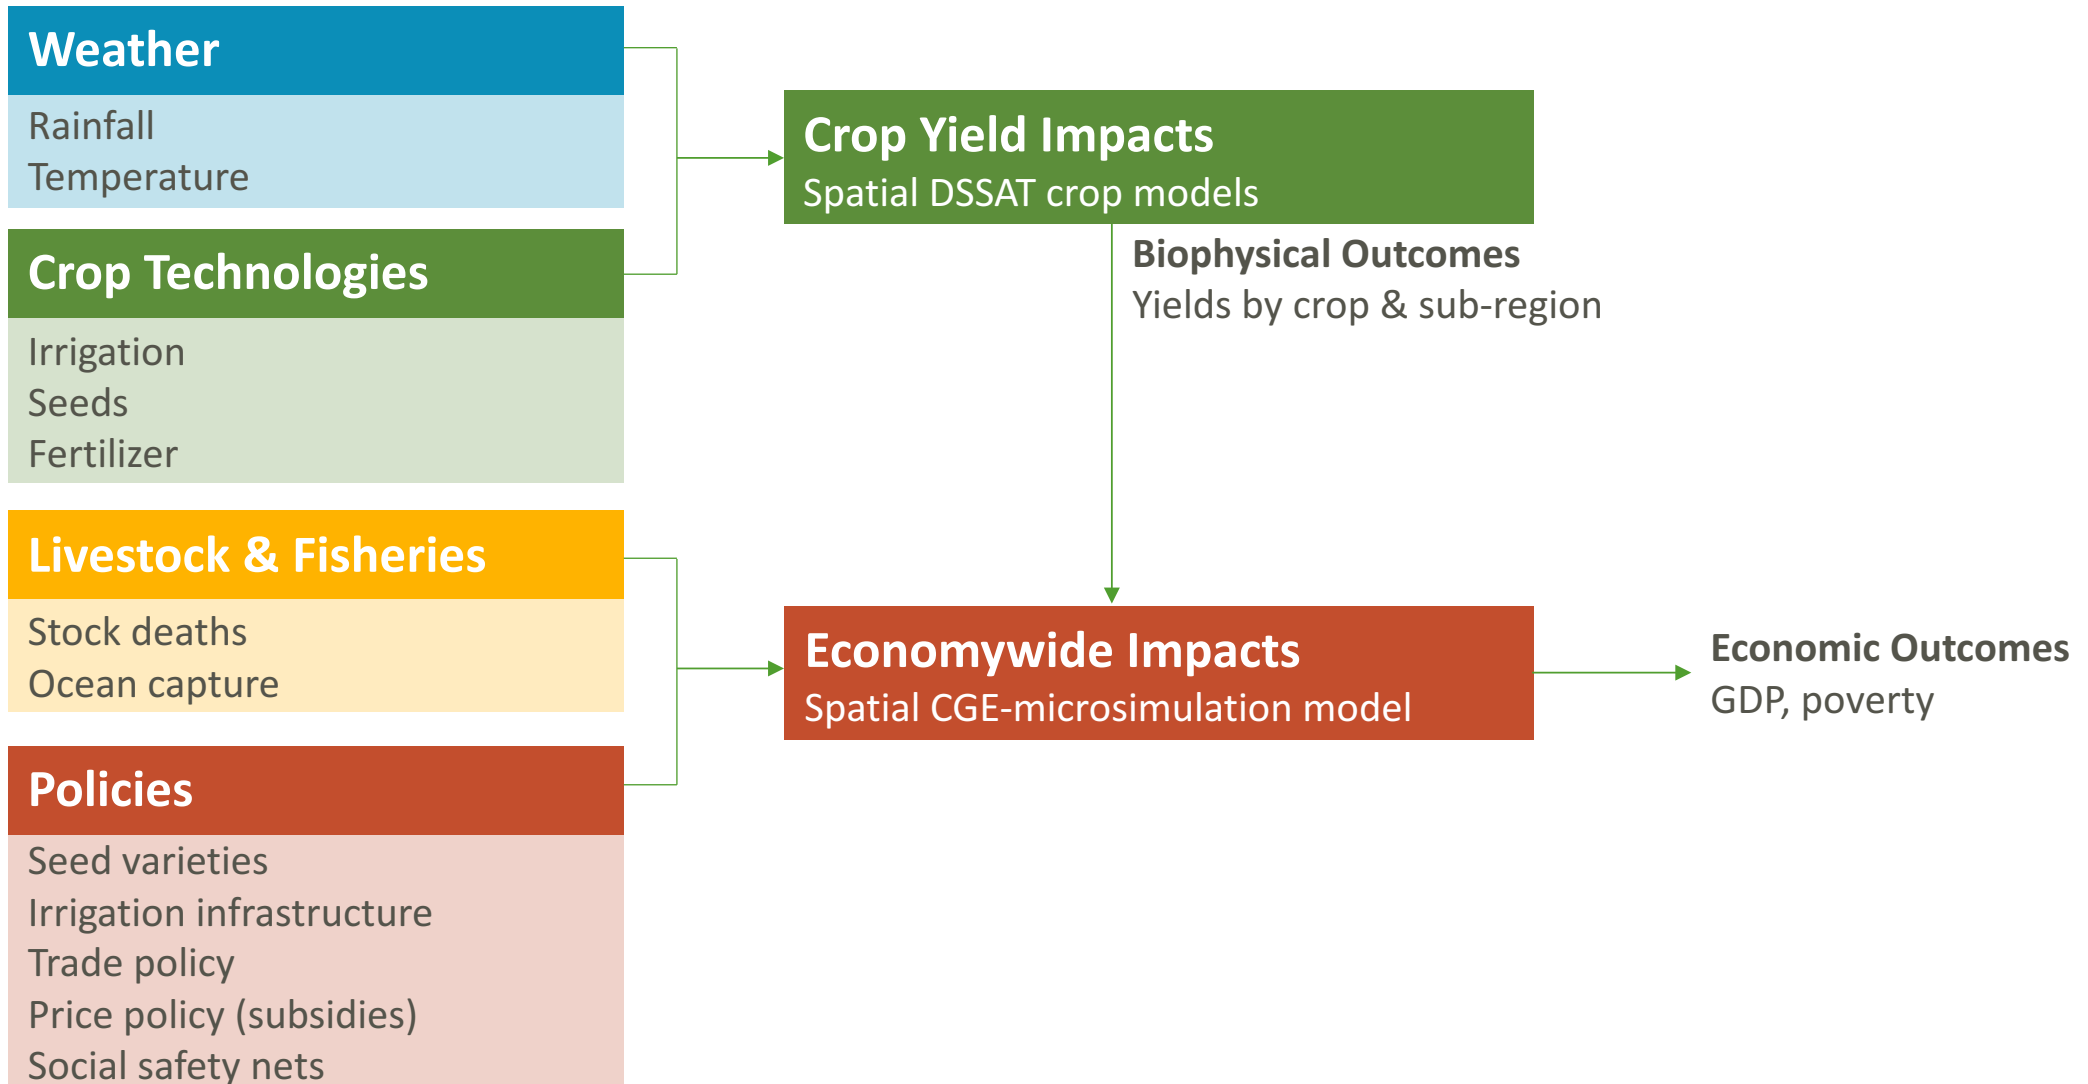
Weather

Rainfall
Temperature

Crop Technologies

Irrigation
Seeds
Fertilizer

Livestock & Fisheries

Stock deaths
Ocean capture

Policies

Seed varieties
Irrigation infrastructure
Trade policy
Price policy (subsidies)
Social safety nets

Crop Yield Impacts
Spatial DSSAT crop models

Biophysical Outcomes
Yields by crop & sub-region

Economywide Impacts
Spatial CGE-microsimulation model

Economic Outcomes
GDP, poverty